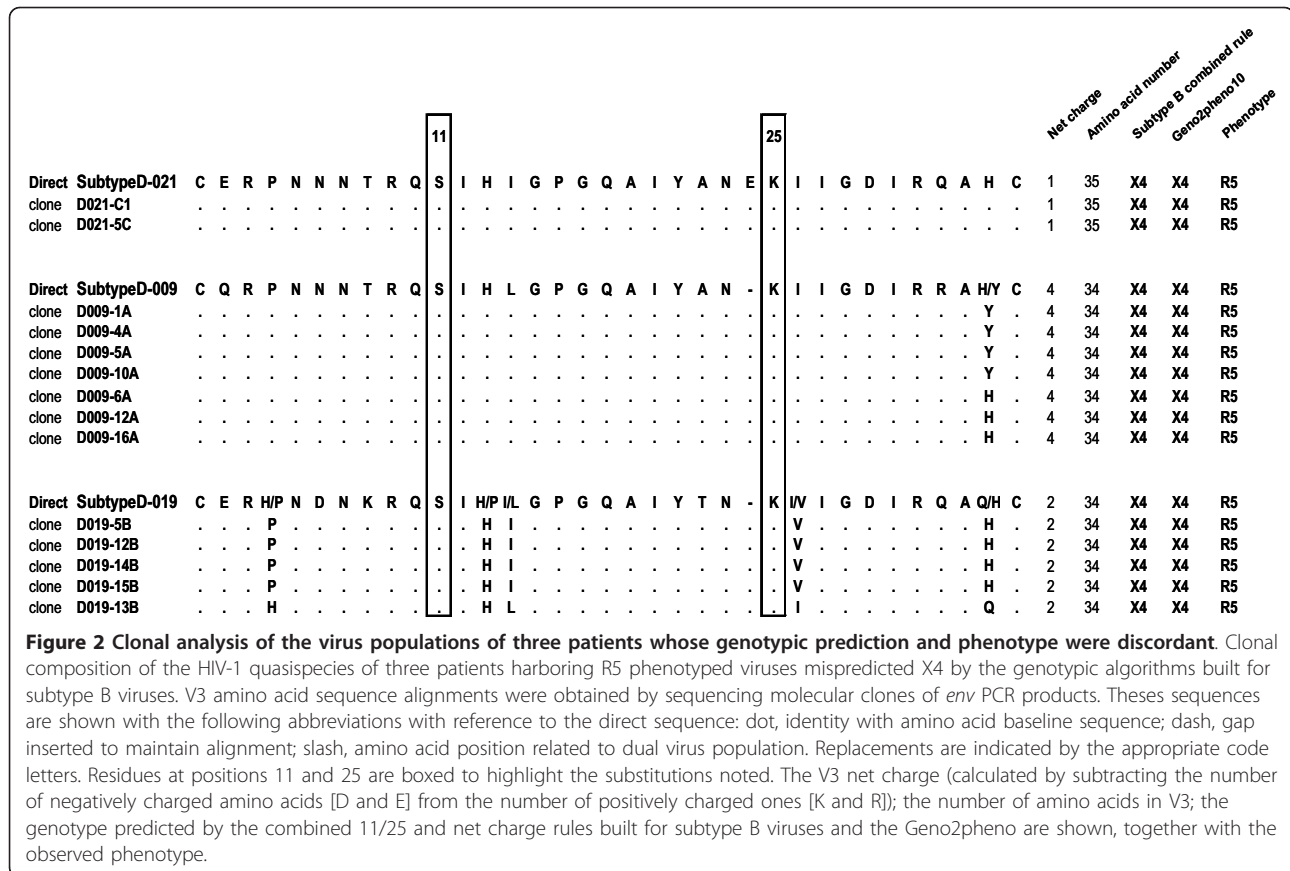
Net charge Amino acid number Subtype B combined rule Geno2pheno10 Phenotype

11 25

| | | | | | | | | | | | | | | | | | | | | | | | | | | | | | | | | | | | | | | | | | |
|---|---|---|---|---|---|---|---|---|---|---|---|---|---|---|---|---|---|---|---|---|---|---|---|---|---|---|---|---|---|---|---|---|---|---|---|---|---|---|---|---|
| Direct | SubtypeD-021 | C | E | R | P | N | N | N | T | R | Q | S | I | H | I | G | P | G | Q | A | I | Y | A | N | E | K | I | I | G | D | I | R | Q | A | H | C | 1 | 35 | X4 | X4 | R5 |
| clone | D021-C1 | . | . | . | . | . | . | . | . | . | . | . | . | . | . | . | . | . | . | . | . | . | . | . | . | . | . | . | . | . | . | . | . | . | . | . | 1 | 35 | X4 | X4 | R5 |
| clone | D021-5C | . | . | . | . | . | . | . | . | . | . | . | . | . | . | . | . | . | . | . | . | . | . | . | . | . | . | . | . | . | . | . | . | . | . | . | 1 | 35 | X4 | X4 | R5 |
| Direct | SubtypeD-009 | C | Q | R | P | N | N | N | T | R | Q | S | I | H | L | G | P | G | Q | A | I | Y | A | N | - | K | I | I | G | D | I | R | R | A | H/Y | C | 4 | 34 | X4 | X4 | R5 |
| clone | D009-1A | . | . | . | . | . | . | . | . | . | . | . | . | . | . | . | . | . | . | . | . | . | . | . | . | . | . | . | . | . | . | . | . | . | Y | . | 4 | 34 | X4 | X4 | R5 |
| clone | D009-4A | . | . | . | . | . | . | . | . | . | . | . | . | . | . | . | . | . | . | . | . | . | . | . | . | . | . | . | . | . | . | . | . | . | Y | . | 4 | 34 | X4 | X4 | R5 |
| clone | D009-5A | . | . | . | . | . | . | . | . | . | . | . | . | . | . | . | . | . | . | . | . | . | . | . | . | . | . | . | . | . | . | . | . | . | Y | . | 4 | 34 | X4 | X4 | R5 |
| clone | D009-10A | . | . | . | . | . | . | . | . | . | . | . | . | . | . | . | . | . | . | . | . | . | . | . | . | . | . | . | . | . | . | . | . | . | Y | . | 4 | 34 | X4 | X4 | R5 |
| clone | D009-6A | . | . | . | . | . | . | . | . | . | . | . | . | . | . | . | . | . | . | . | . | . | . | . | . | . | . | . | . | . | . | . | . | . | H | . | 4 | 34 | X4 | X4 | R5 |
| clone | D009-12A | . | . | . | . | . | . | . | . | . | . | . | . | . | . | . | . | . | . | . | . | . | . | . | . | . | . | . | . | . | . | . | . | . | H | . | 4 | 34 | X4 | X4 | R5 |
| clone | D009-16A | . | . | . | . | . | . | . | . | . | . | . | . | . | . | . | . | . | . | . | . | . | . | . | . | . | . | . | . | . | . | . | . | . | H | . | 4 | 34 | X4 | X4 | R5 |
| Direct | SubtypeD-019 | C | E | R | H/P | N | D | N | K | R | Q | S | I | H/P | I/L | G | P | G | Q | A | I | Y | T | N | - | K | I/V | I | G | D | I | R | Q | A | Q/H | C | 2 | 34 | X4 | X4 | R5 |
| clone | D019-5B | . | . | . | P | . | . | . | . | . | . | . | . | H | I | . | . | . | . | . | . | . | . | . | . | . | V | . | . | . | . | . | . | . | H | . | 2 | 34 | X4 | X4 | R5 |
| clone | D019-12B | . | . | . | P | . | . | . | . | . | . | . | . | H | I | . | . | . | . | . | . | . | . | . | . | . | V | . | . | . | . | . | . | . | H | . | 2 | 34 | X4 | X4 | R5 |
| clone | D019-14B | . | . | . | P | . | . | . | . | . | . | . | . | H | I | . | . | . | . | . | . | . | . | . | . | . | V | . | . | . | . | . | . | . | H | . | 2 | 34 | X4 | X4 | R5 |
| clone | D019-15B | . | . | . | P | . | . | . | . | . | . | . | . | H | I | . | . | . | . | . | . | . | . | . | . | . | V | . | . | . | . | . | . | . | H | . | 2 | 34 | X4 | X4 | R5 |
| clone | D019-13B | . | . | . | H | . | . | . | . | . | . | . | . | H | L | . | . | . | . | . | . | . | . | . | . | . | I | . | . | . | . | . | . | . | Q | . | 2 | 34 | X4 | X4 | R5 |

**Figure 2 Clonal analysis of the virus populations of three patients whose genotypic prediction and phenotype were discordant**. Clonal composition of the HIV-1 quasispecies of three patients harboring R5 phenotyped viruses mispredicted X4 by the genotypic algorithms built for subtype B viruses. V3 amino acid sequence alignments were obtained by sequencing molecular clones of *env* PCR products. Theses sequences are shown with the following abbreviations with reference to the direct sequence: dot, identity with amino acid baseline sequence; dash, gap inserted to maintain alignment; slash, amino acid position related to dual virus population. Replacements are indicated by the appropriate code letters. Residues at positions 11 and 25 are boxed to highlight the substitutions noted. The V3 net charge (calculated by subtracting the number of negatively charged amino acids [D and E] from the number of positively charged ones [K and R]); the number of amino acids in V3; the genotype predicted by the combined 11/25 and net charge rules built for subtype B viruses and the Geno2pheno are shown, together with the observed phenotype.